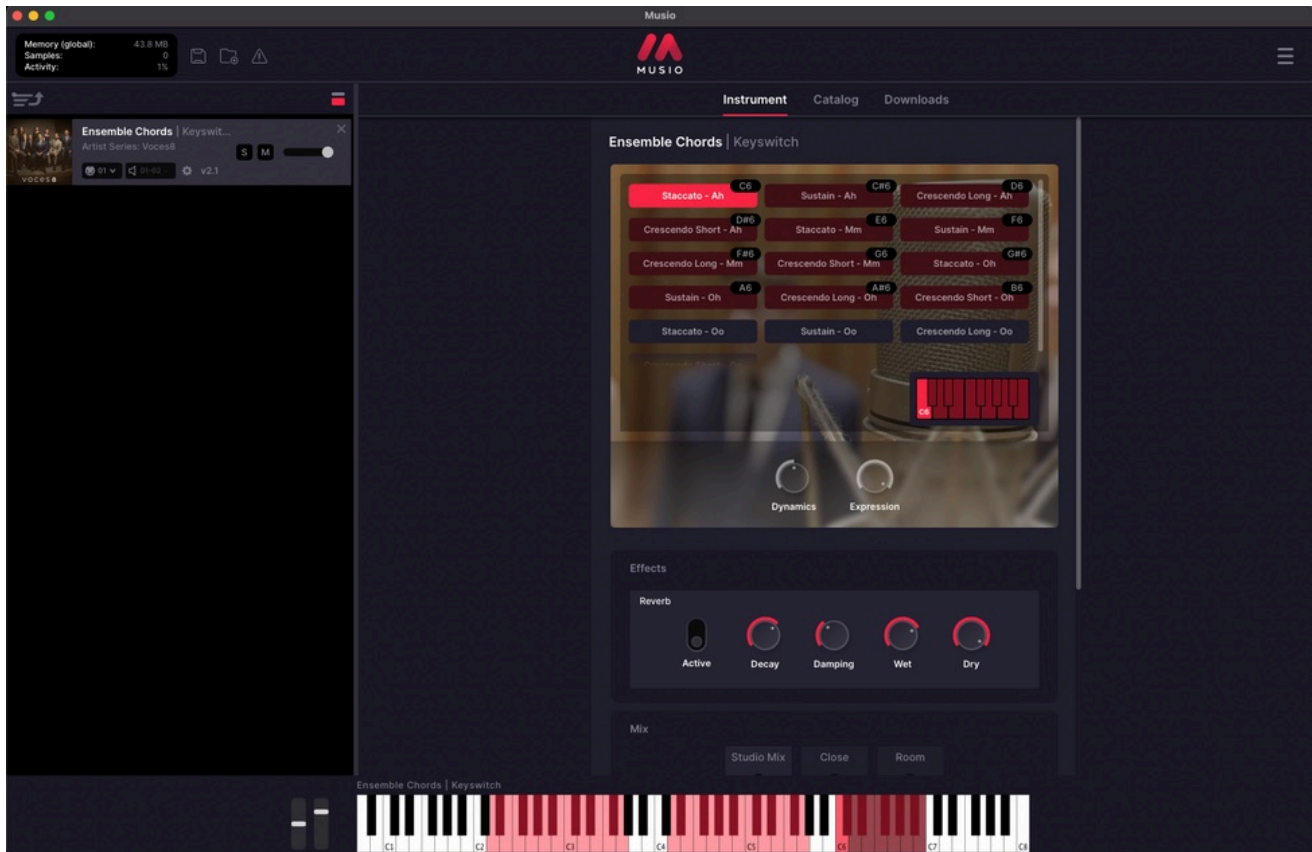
Musio

Memory (global): 43.8 MB
Samples: 0
Activity: 1%

MUSIO

Instrument Catalog Downloads

Ensemble Chords | Keyswit...
Artist Series: Voces8
S M
01 01-02 v2.1
VOCES8

Ensemble Chords | Keyswitch

| C6 Staccato - Ah | C#6 Sustain - Ah | D6 Crescendo Long - Ah |
|---|---|---|
| D#6 Crescendo Short - Ah | E6 Staccato - Mm | F6 Sustain - Mm |
| F#6 Crescendo Long - Mm | G6 Crescendo Short - Mm | G#6 Staccato - Oh |
| A6 Sustain - Oh | A#6 Crescendo Long - Oh | B6 Crescendo Short - Oh |
| Staccato - Oo | Sustain - Oo | Crescendo Long - Oo |

C6

Dynamics Expression

Effects

Reverb

Active Decay Damping Wet Dry

Mix

Studio Mix Close Room

Ensemble Chords | Keyswitch

C1 C2 C3 C4 C5 C6 C7 C8